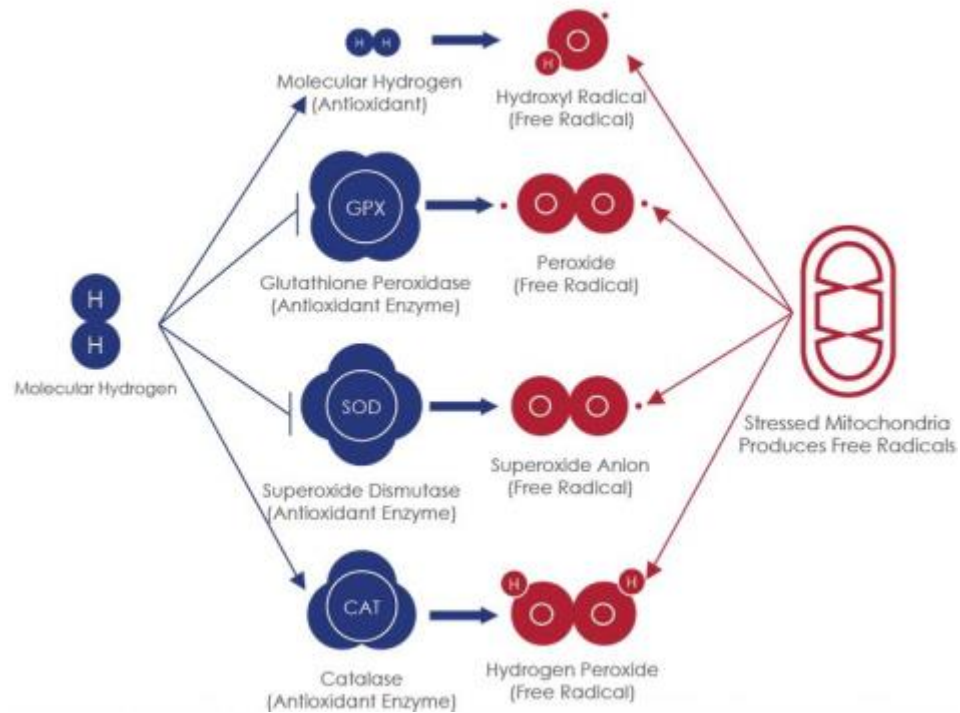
H H

Molecular Hydrogen
(Antioxidant)

H O

Hydroxyl Radical
(Free Radical)

GPX

Glutathione Peroxidase
(Antioxidant Enzyme)

O O

Peroxide
(Free Radical)

H
H

Molecular Hydrogen

SOD

Superoxide Dismutase
(Antioxidant Enzyme)

O O

Superoxide Anion
(Free Radical)

Stressed Mitochondria
Produces Free Radicals

CAT

Catalase
(Antioxidant Enzyme)

H O O H

Hydrogen Peroxide
(Free Radical)